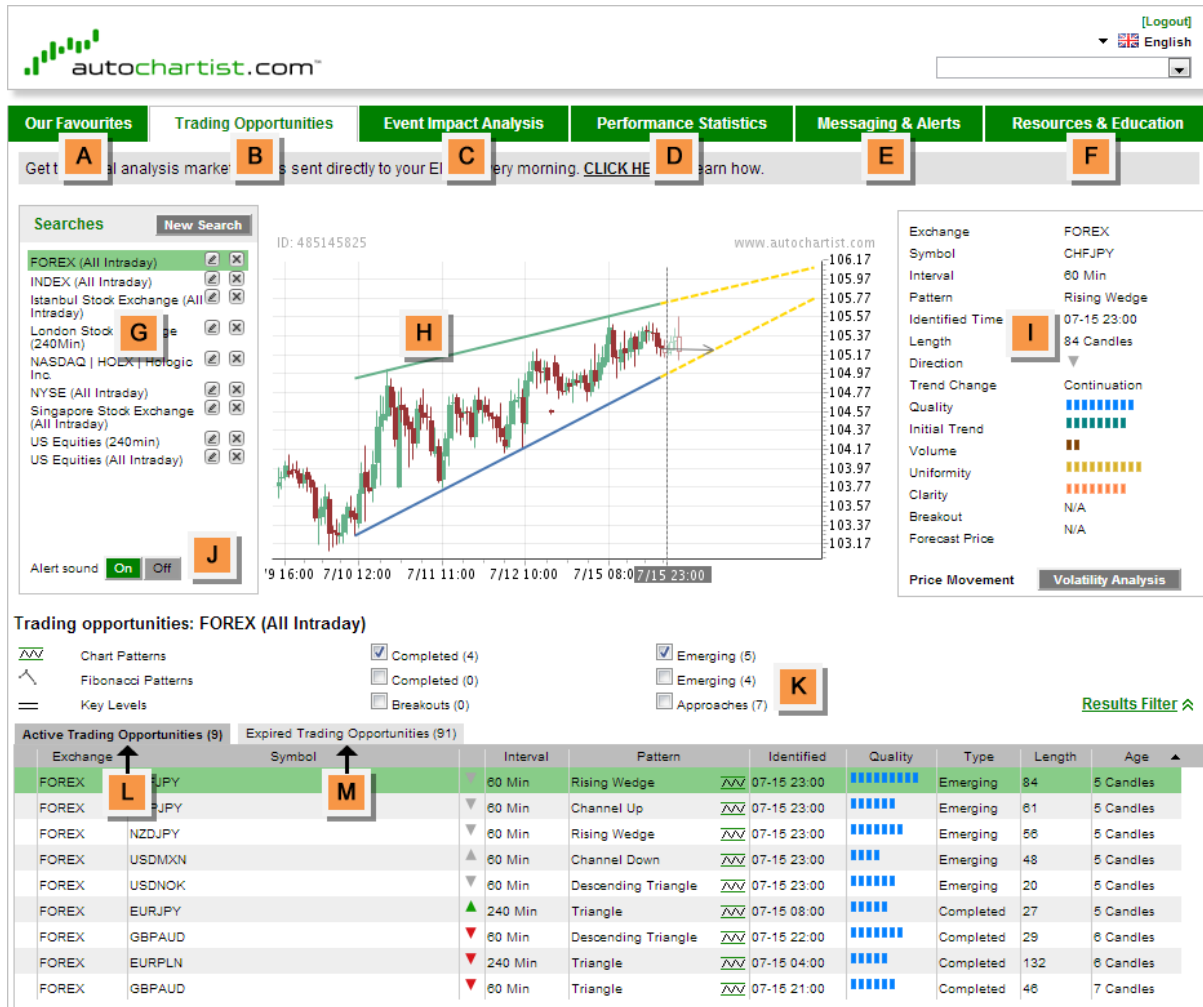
autochartist.com™

[Logout]
English

Our Favourites | Trading Opportunities | Event Impact Analysis | Performance Statistics | Messaging & Alerts | Resources & Education

A B C D E F

Get t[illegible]al analysis market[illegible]s sent directly to your E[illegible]ery morning. CLICK HE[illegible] earn how.

Searches
New Search

FOREX (All Intraday)
INDEX (All Intraday)
Istanbul Stock Exchange (All Intraday)
London Stock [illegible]ge (240Min)
NASDAQ | HOLX | Hologic Inc.
NYSE (All Intraday)
Singapore Stock Exchange (All Intraday)
US Equities (240min)
US Equities (All Intraday)

G

Alert sound On Off

J

ID: 485145825
www.autochartist.com

H

106.17
105.97
105.77
105.57
105.37
105.17
104.97
104.77
104.57
104.37
104.17
103.97
103.77
103.57
103.37
103.17

'9 16:00 7/10 12:00 7/11 11:00 7/12 10:00 7/15 08:0 7/15 23:00

| | |
|---|---|
| Exchange | FOREX |
| Symbol | CHFJPY |
| Interval | 60 Min |
| Pattern | Rising Wedge |
| Identified Time | 07-15 23:00 |
| Length | 84 Candles |
| Direction | |
| Trend Change | Continuation |
| Quality | |
| Initial Trend | |
| Volume | |
| Uniformity | |
| Clarity | |
| Breakout | N/A |
| Forecast Price | N/A |

I

Price Movement
Volatility Analysis

Trading opportunities: FOREX (All Intraday)

Chart Patterns — Completed (4) — Emerging (5)
Fibonacci Patterns — Completed (0) — Emerging (4)
Key Levels — Breakouts (0) — Approaches (7)

K

Results Filter

Active Trading Opportunities (9)
Expired Trading Opportunities (91)

L M

| Exchange | Symbol | Interval | Pattern | Identified | Quality | Type | Length | Age |
|---|---|---|---|---|---|---|---|---|
| FOREX | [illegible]JPY | 60 Min | Rising Wedge | 07-15 23:00 | | Emerging | 84 | 5 Candles |
| FOREX | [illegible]PJPY | 60 Min | Channel Up | 07-15 23:00 | | Emerging | 61 | 5 Candles |
| FOREX | NZDJPY | 60 Min | Rising Wedge | 07-15 23:00 | | Emerging | 56 | 5 Candles |
| FOREX | USDMXN | 60 Min | Channel Down | 07-15 23:00 | | Emerging | 48 | 5 Candles |
| FOREX | USDNOK | 60 Min | Descending Triangle | 07-15 23:00 | | Emerging | 20 | 5 Candles |
| FOREX | EURJPY | 240 Min | Triangle | 07-15 08:00 | | Completed | 27 | 5 Candles |
| FOREX | GBPAUD | 60 Min | Descending Triangle | 07-15 22:00 | | Completed | 29 | 6 Candles |
| FOREX | EURPLN | 240 Min | Triangle | 07-15 04:00 | | Completed | 132 | 6 Candles |
| FOREX | GBPAUD | 60 Min | Triangle | 07-15 21:00 | | Completed | 46 | 7 Candles |